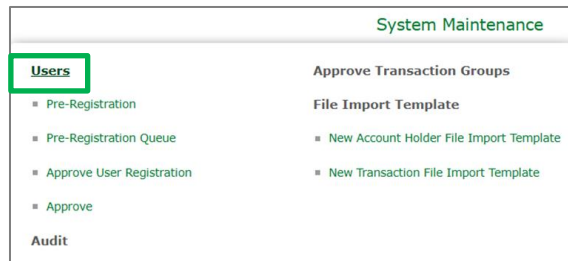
System Maintenance

Users

Pre-Registration

Pre-Registration Queue

Approve User Registration

Approve

Audit

Approve Transaction Groups

File Import Template

New Account Holder File Import Template

New Transaction File Import Template